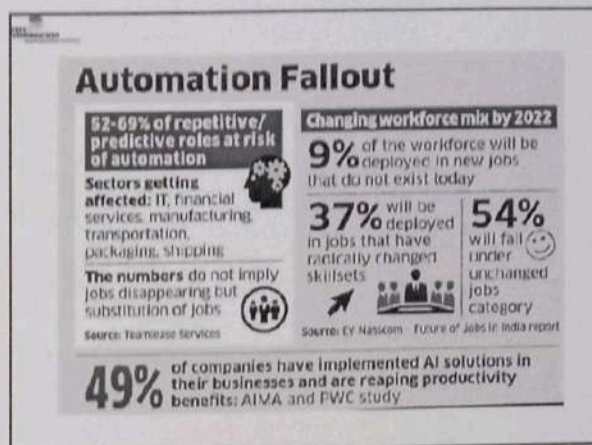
Automation Fallout

52-69% of repetitive/ predictive roles at risk of automation

Sectors getting affected: IT, financial services, manufacturing, transportation, packaging, shipping

The numbers do not imply jobs disappearing but substitution of jobs

Source: Teamlease Services

Changing workforce mix by 2022

9% of the workforce will be deployed in new jobs that do not exist today

37% will be deployed in jobs that have radically changed skillsets

54% will fall under unchanged jobs category

Source: EY Nasscom Future of Jobs in India report

49% of companies have implemented AI solutions in their businesses and are reaping productivity benefits: AIMA and PWC study